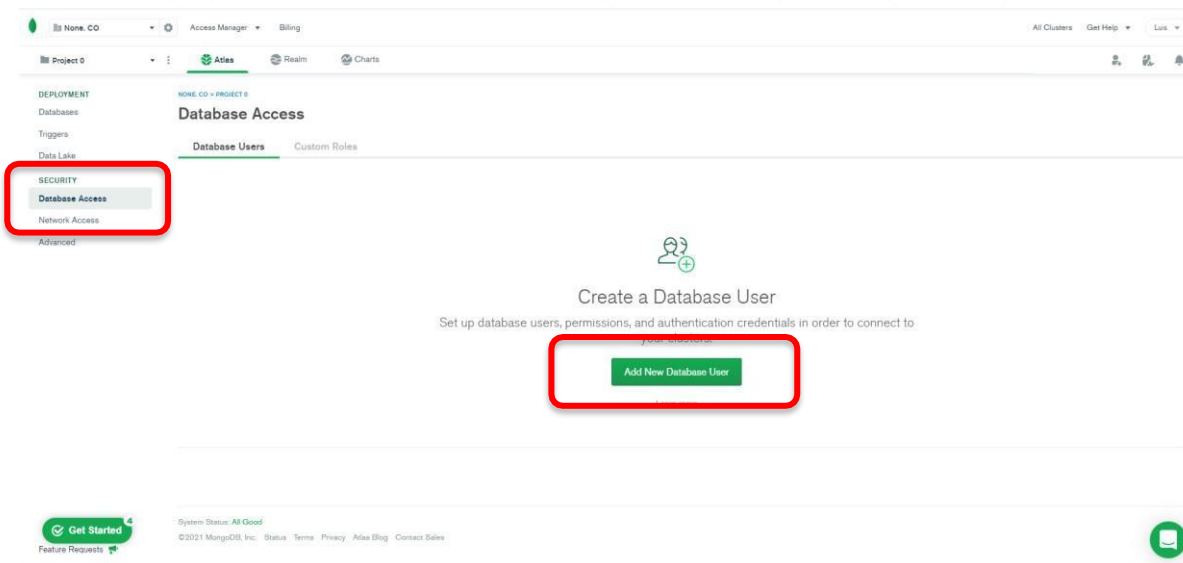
None. CO
Access Manager
Billing
All Clusters
Get Help
Luis
Project 0
Atlas
Realm
Charts

DEPLOYMENT
Databases
Triggers
Data Lake
SECURITY
Database Access
Network Access
Advanced

NONE. CO > PROJECT 0
Database Access
Database Users
Custom Roles

Create a Database User
Set up database users, permissions, and authentication credentials in order to connect to your clusters.
Add New Database User
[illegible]

System Status: All Good
©2021 MongoDB, Inc. Status Terms Privacy Atlas Blog Contact Sales

Get Started 4
Feature Requests